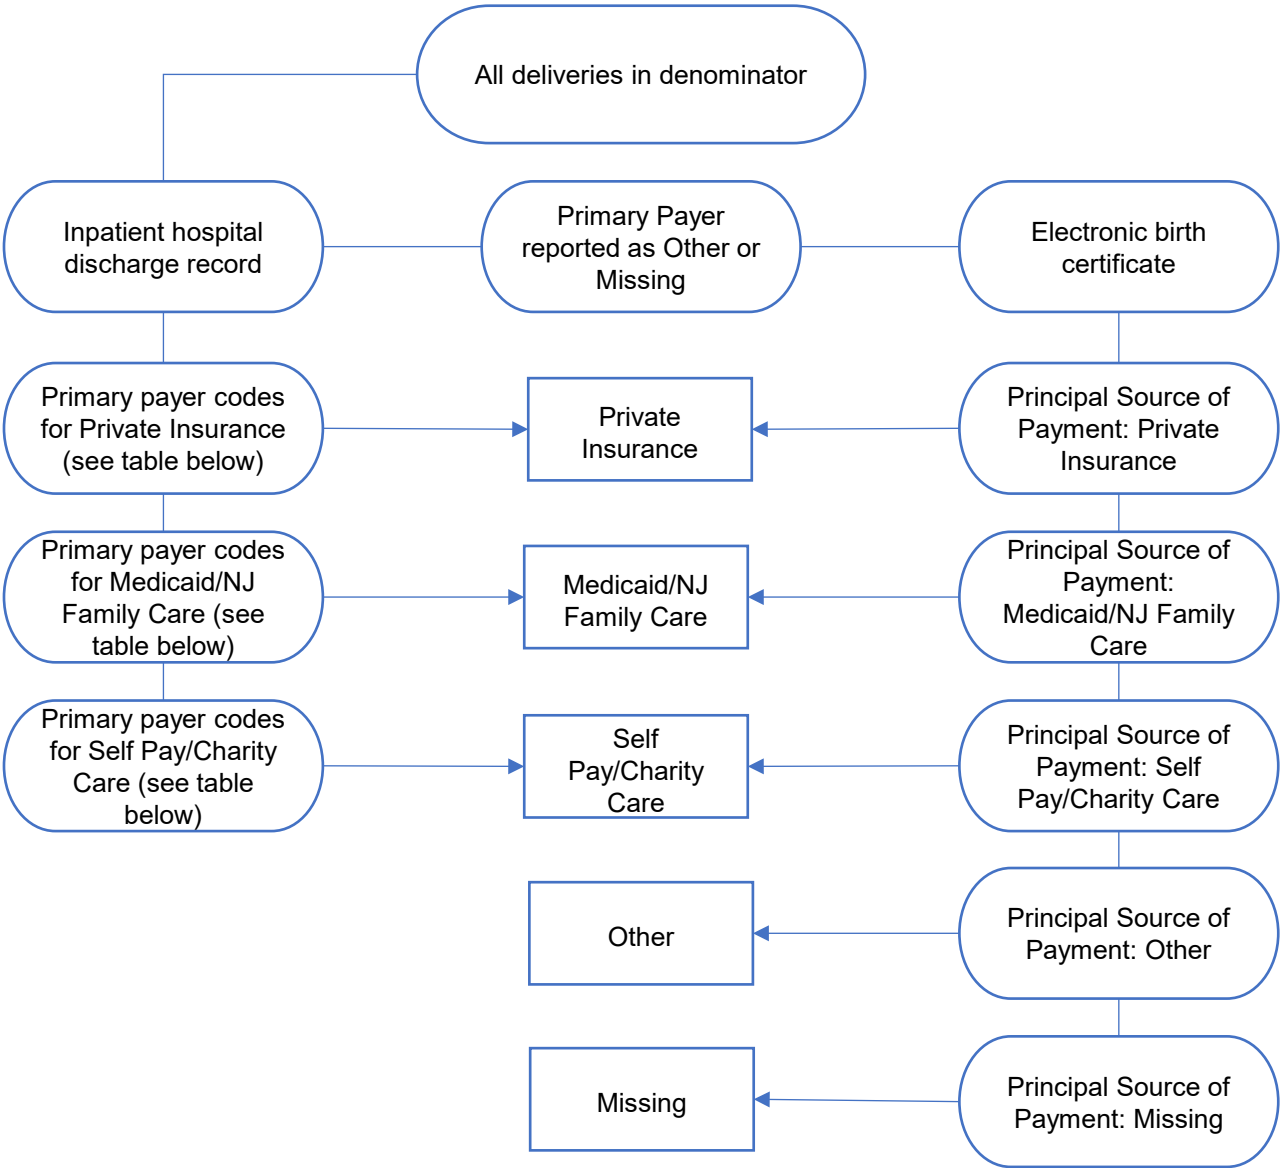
All deliveries in denominator

Inpatient hospital discharge record

Primary Payer reported as Other or Missing

Electronic birth certificate

Primary payer codes for Private Insurance (see table below)

Private Insurance

Principal Source of Payment: Private Insurance

Primary payer codes for Medicaid/NJ Family Care (see table below)

Medicaid/NJ Family Care

Principal Source of Payment: Medicaid/NJ Family Care

Primary payer codes for Self Pay/Charity Care (see table below)

Self Pay/Charity Care

Principal Source of Payment: Self Pay/Charity Care

Other

Principal Source of Payment: Other

Missing

Principal Source of Payment: Missing